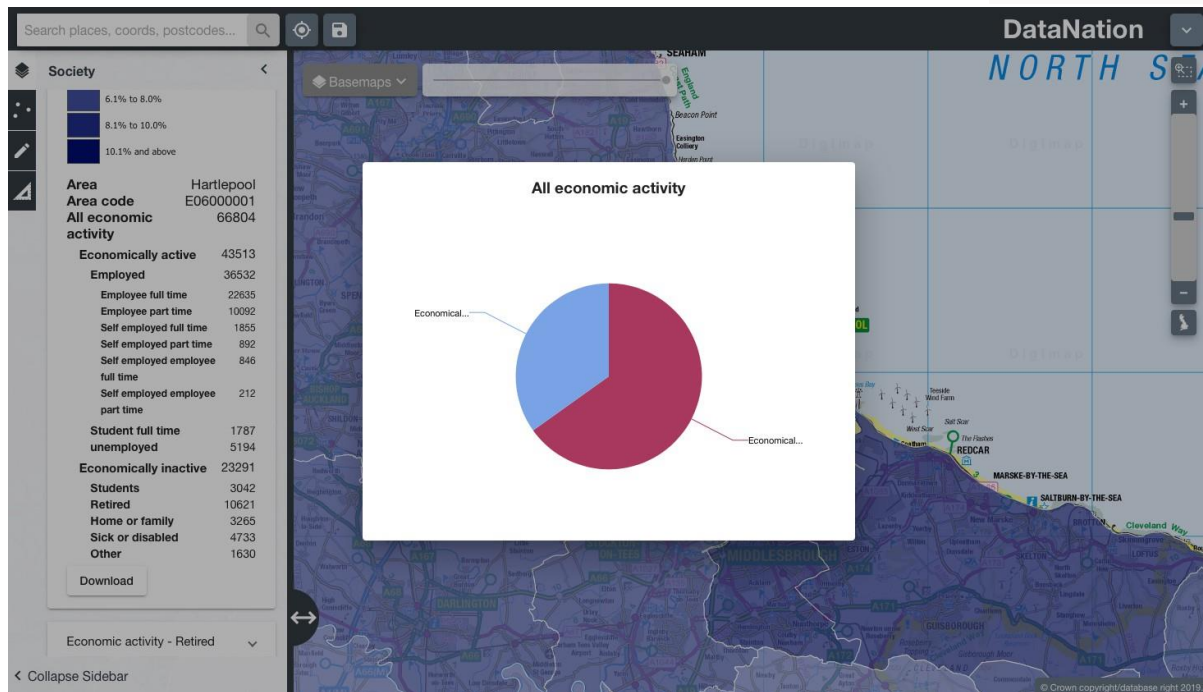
Search places, coords, postcodes...

DataNation

Society

6.1% to 8.0%
8.1% to 10.0%
10.1% and above

| | |
|---|---|
| Area | Hartlepool |
| Area code | E06000001 |
| All economic activity | 66804 |
| Economically active | 43513 |
| Employed | 36532 |
| Employee full time | 22635 |
| Employee part time | 10092 |
| Self employed full time | 1855 |
| Self employed part time | 892 |
| Self employed employee full time | 846 |
| Self employed employee part time | 212 |
| Student full time | 1787 |
| unemployed | 5194 |
| Economically inactive | 23291 |
| Students | 3042 |
| Retired | 10621 |
| Home or family | 3265 |
| Sick or disabled | 4733 |
| Other | 1630 |

Download

Economic activity - Retired

< Collapse Sidebar

Basemaps

NORTH SE

SEAHAM
Beacon Point
Easington Colliery
Teesside Wind Farm
REDCAR
MARSKE-BY-THE-SEA
SALTBURN-BY-THE-SEA
Cleveland Way
MIDDLESBROUGH
DARLINGTON
GUISBOROUGH

All economic activity

Economical...

Economical...

© Crown copyright/database right 2018